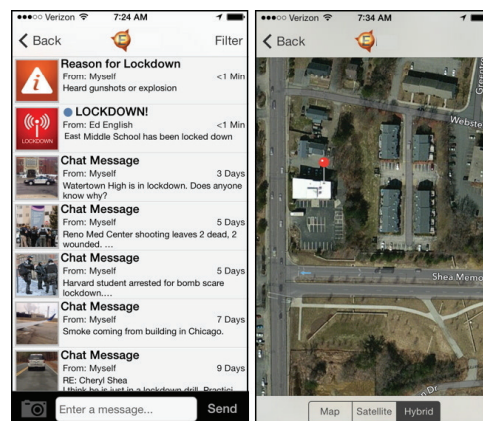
●●●○○ Verizon 7:24 AM

Back Filter

Reason for Lockdown
From: Myself <1 Min
Heard gunshots or explosion

LOCKDOWN

LOCKDOWN!
From: Ed English <1 Min
East Middle School has been locked down

Chat Message
From: Myself 3 Days
Watertown High is in lockdown. Does anyone know why?

Chat Message
From: Myself 5 Days
Reno Med Center shooting leaves 2 dead, 2 wounded. ...

Chat Message
From: Myself 5 Days
Harvard student arrested for bomb scare lockdown....

Chat Message
From: Myself 7 Days
Smoke coming from building in Chicago.

Chat Message
From: Myself 9 Days
RE: Cheryl Shea
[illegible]

Enter a message... Send

●●●○○ Verizon 7:34 AM

Back

Webste

Shea Memo

Map Satellite Hybrid